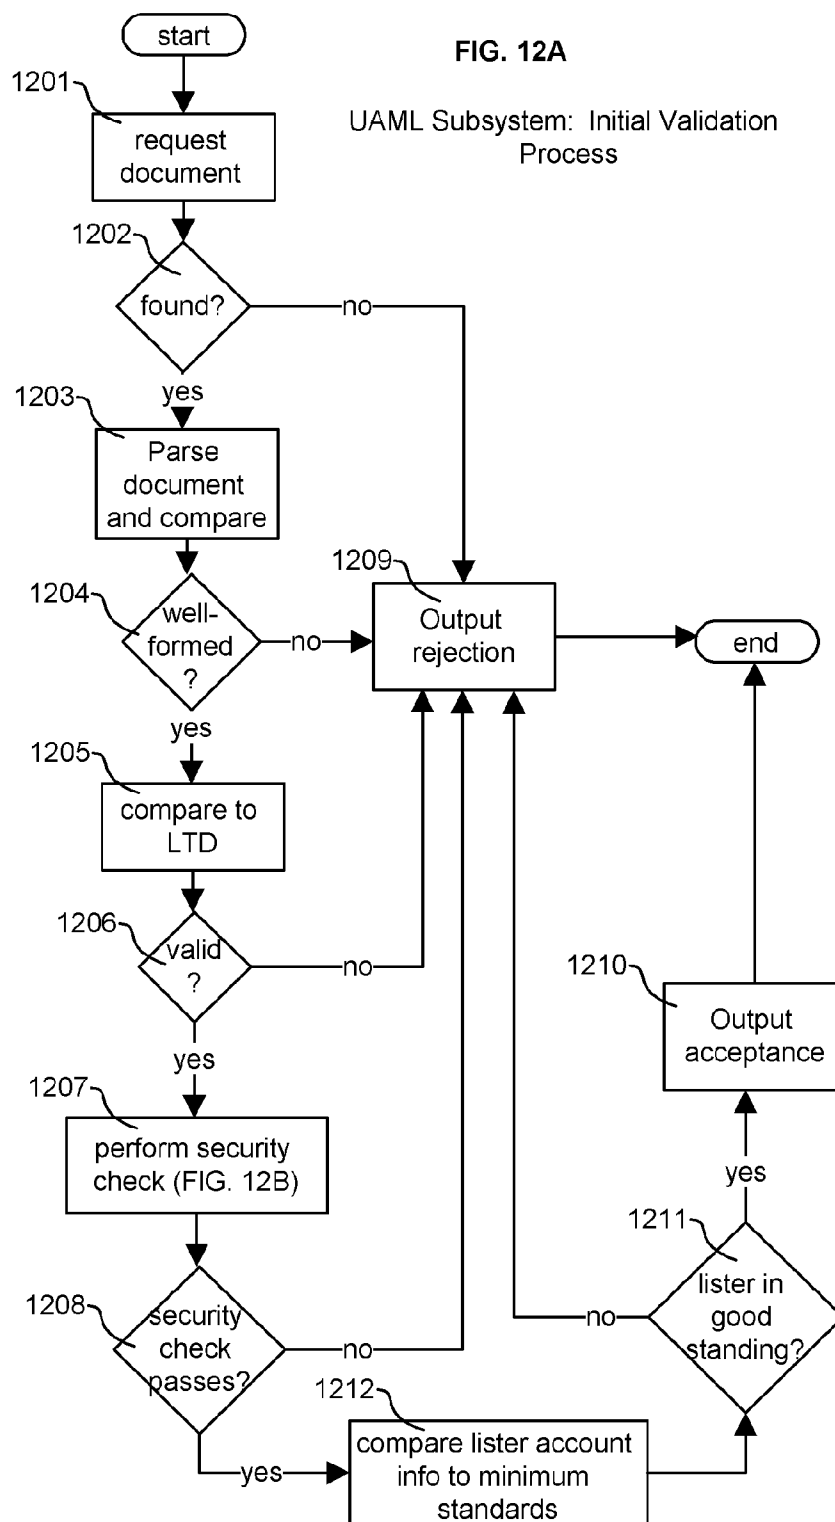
FIG. 12A

UAML Subsystem: Initial Validation Process

start

1201
request document

1202
found?

no

yes

1203
Parse document and compare

1204
well-formed ?

no

1209
Output rejection

end

yes

1205
compare to LTD

1206
valid ?

no

yes

1207
perform security check (FIG. 12B)

1208
security check passes?

no

yes

1212
compare lister account info to minimum standards

1211
lister in good standing?

no

yes

1210
Output acceptance